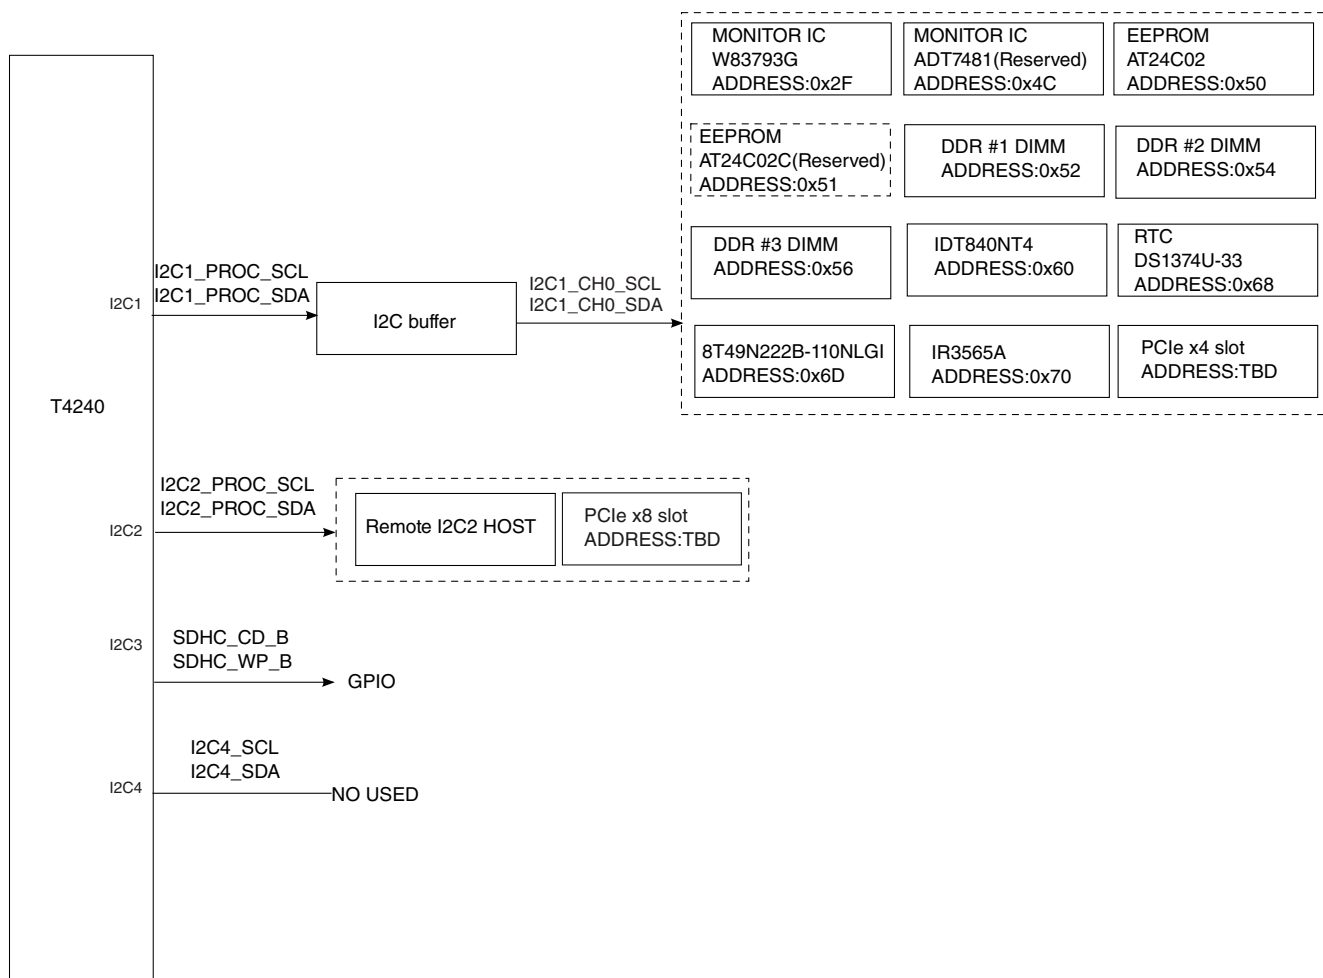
MONITOR IC
W83793G
ADDRESS:0x2F

MONITOR IC
ADT7481(Reserved)
ADDRESS:0x4C

EEPROM
AT24C02
ADDRESS:0x50

EEPROM
AT24C02C(Reserved)
ADDRESS:0x51

DDR #1 DIMM
ADDRESS:0x52

DDR #2 DIMM
ADDRESS:0x54

DDR #3 DIMM
ADDRESS:0x56

IDT840NT4
ADDRESS:0x60

RTC
DS1374U-33
ADDRESS:0x68

8T49N222B-110NLGI
ADDRESS:0x6D

IR3565A
ADDRESS:0x70

PCIe x4 slot
ADDRESS:TBD

T4240

I2C1
I2C1_PROC_SCL
I2C1_PROC_SDA

I2C buffer

I2C1_CH0_SCL
I2C1_CH0_SDA

I2C2
I2C2_PROC_SCL
I2C2_PROC_SDA

Remote I2C2 HOST

PCIe x8 slot
ADDRESS:TBD

I2C3
SDHC_CD_B
SDHC_WP_B
GPIO

I2C4
I2C4_SCL
I2C4_SDA
NO USED